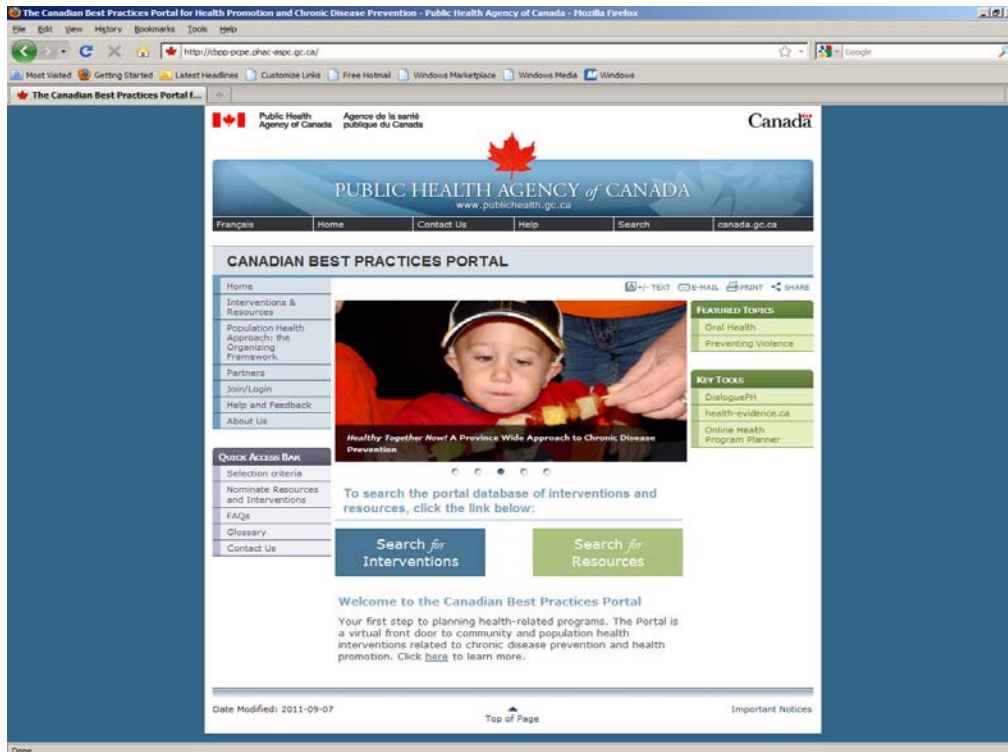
The Canadian Best Practices Portal for Health Promotion and Chronic Disease Prevention - Public Health Agency of Canada - Mozilla Firefox

File Edit View History Bookmarks Tools Help

http://cbpp-pcpe.phac-aspc.gc.ca/

Google

Most Visited Getting Started Latest Headlines Customize Links Free Hotmail Windows Marketplace Windows Media Windows

The Canadian Best Practices Portal f...

Public Health Agency of Canada Agence de la santé publique du Canada

Canada

PUBLIC HEALTH AGENCY of CANADA
www.publichealth.gc.ca

Français | Home | Contact Us | Help | Search | canada.gc.ca

CANADIAN BEST PRACTICES PORTAL

Home
Interventions & Resources
Population Health Approach: the Organizing Framework
Partners
Join/Login
Help and Feedback
About Us

+/- TEXT E-MAIL PRINT SHARE

Healthy Together Now! A Province Wide Approach to Chronic Disease Prevention

FEATURED TOPICS
Oral Health
Preventing Violence

KEY TOOLS
DialoguePH
health-evidence.ca
Online Health Program Planner

QUICK ACCESS BAR
Selection criteria
Nominate Resources and Interventions
FAQs
Glossary
Contact Us

To search the portal database of interventions and resources, click the link below:

Search for Interventions

Search for Resources

Welcome to the Canadian Best Practices Portal

Your first step to planning health-related programs. The Portal is a virtual front door to community and population health interventions related to chronic disease prevention and health promotion. Click here to learn more.

Date Modified: 2011-09-07

Top of Page

Important Notices

Done